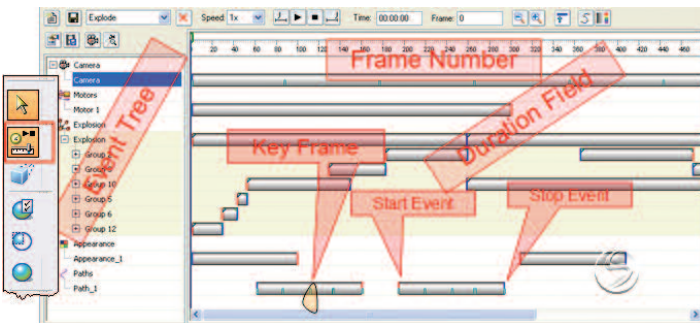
Explode
Speed 1x
Time: 00:00:00
Frame: 0

20 40 60 80 100 120 140 160 180 200 220 240 260 280 300 320 340 360 380 400 420 440 460

Camera
Camera
Motors
Motor 1
Explosion
Explosion
Group 7
Group 9
Group 10
Group 5
Group 6
Group 12
Appearance
Appearance_1
Paths
Path_1

Frame Number
Event Tree
Duration Field
Key Frame
Start Event
Stop Event